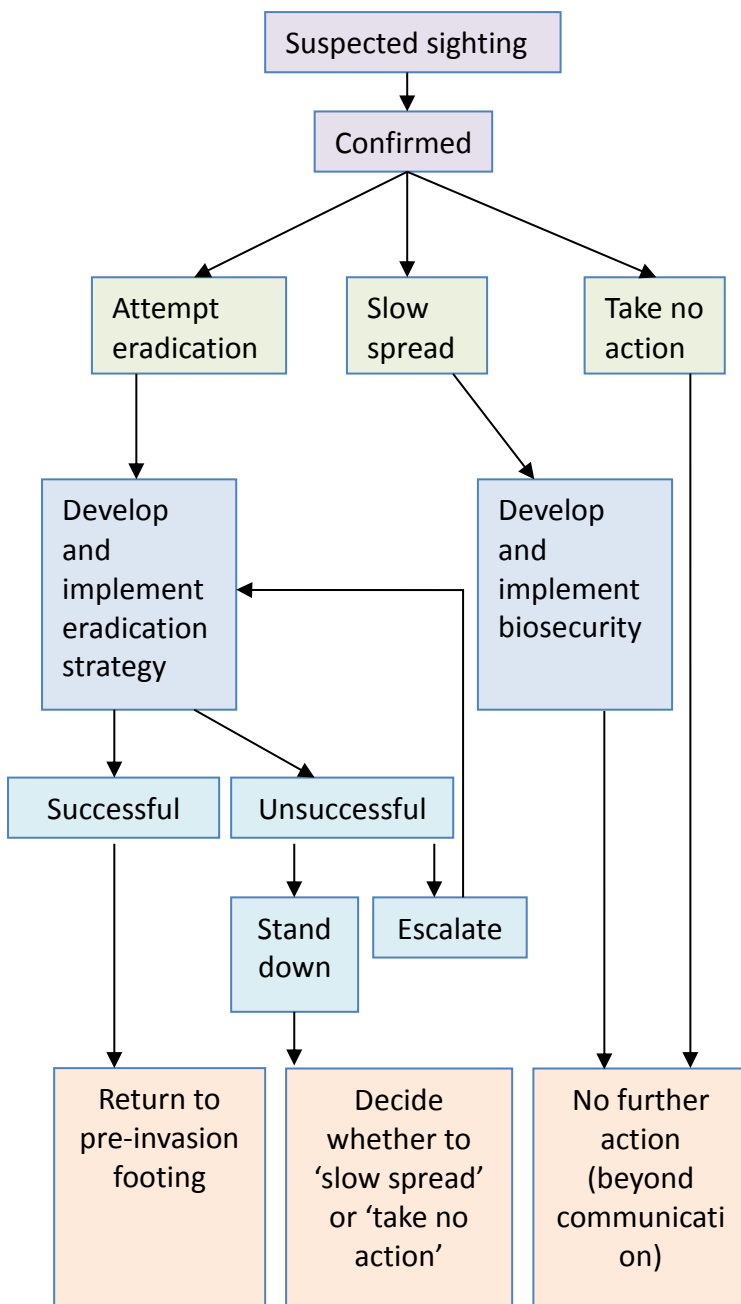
Suspected sighting

Confirmed

Attempt eradication

Slow spread

Take no action

Develop and implement eradication strategy

Develop and implement biosecurity

Successful

Unsuccessful

Stand down

Escalate

Return to pre-invasion footing

Decide whether to 'slow spread' or 'take no action'

No further action (beyond communicati on)